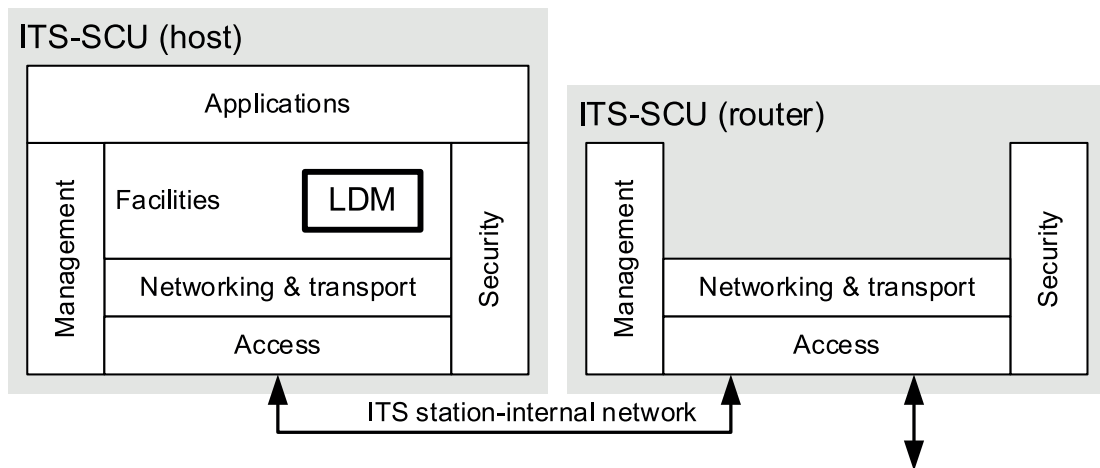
ITS-SCU (host)

Applications

Management

Facilities

LDM

Networking & transport

Access

Security

ITS-SCU (router)

Management

Networking & transport

Access

Security

ITS station-internal network